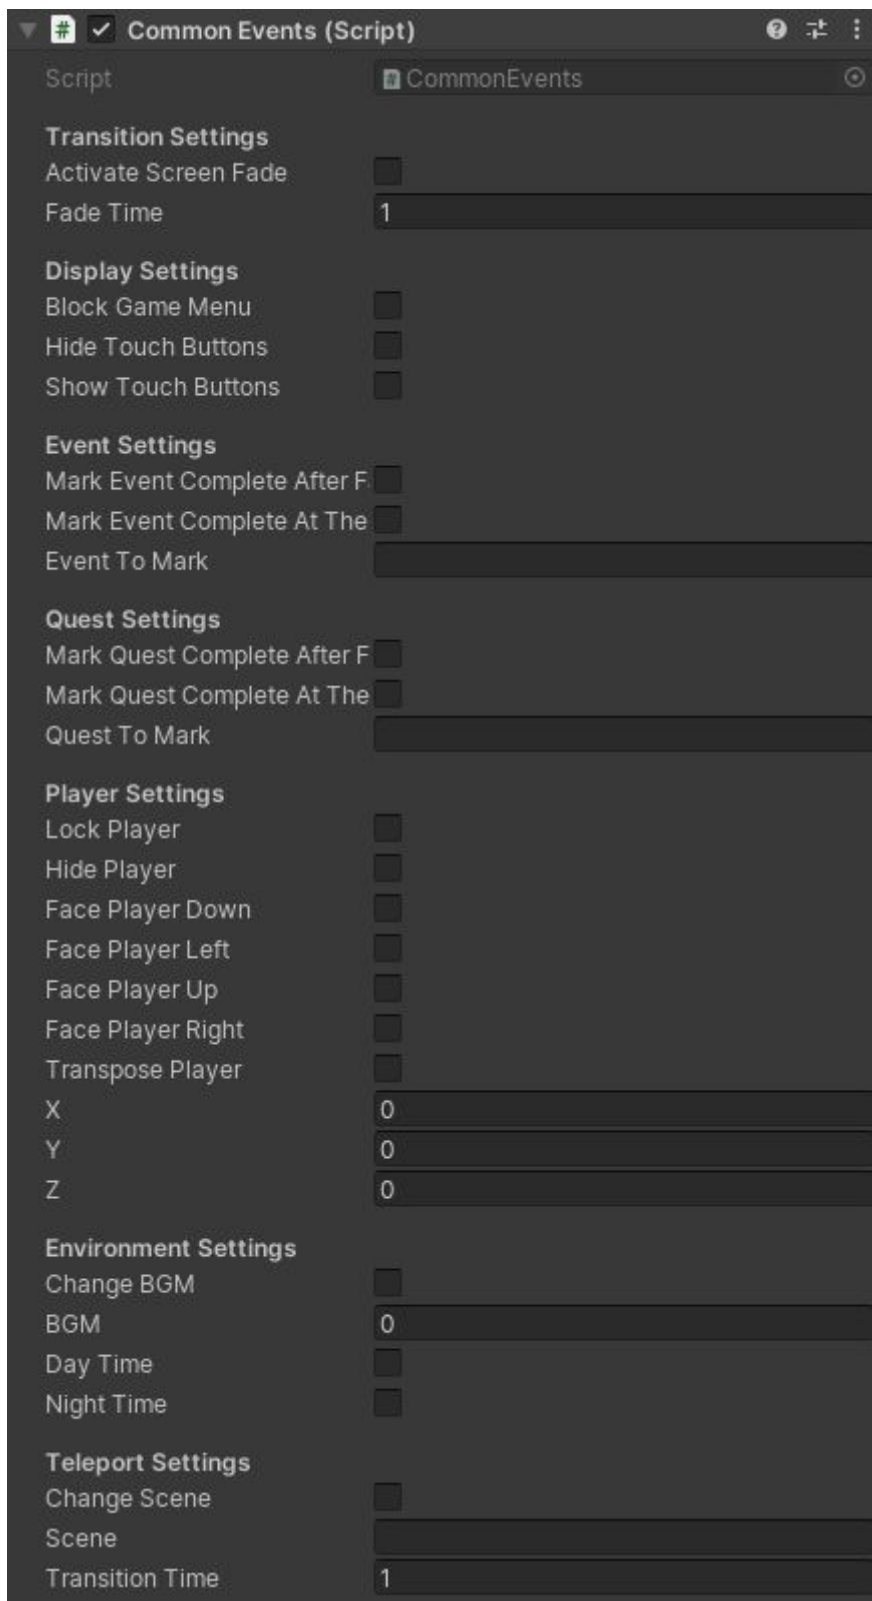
Common Events (Script)

Script CommonEvents

Transition Settings
Activate Screen Fade
Fade Time 1

Display Settings
Block Game Menu
Hide Touch Buttons
Show Touch Buttons

Event Settings
Mark Event Complete After F
Mark Event Complete At The
Event To Mark

Quest Settings
Mark Quest Complete After F
Mark Quest Complete At The
Quest To Mark

Player Settings
Lock Player
Hide Player
Face Player Down
Face Player Left
Face Player Up
Face Player Right
Transpose Player
X 0
Y 0
Z 0

Environment Settings
Change BGM
BGM 0
Day Time
Night Time

Teleport Settings
Change Scene
Scene
Transition Time 1